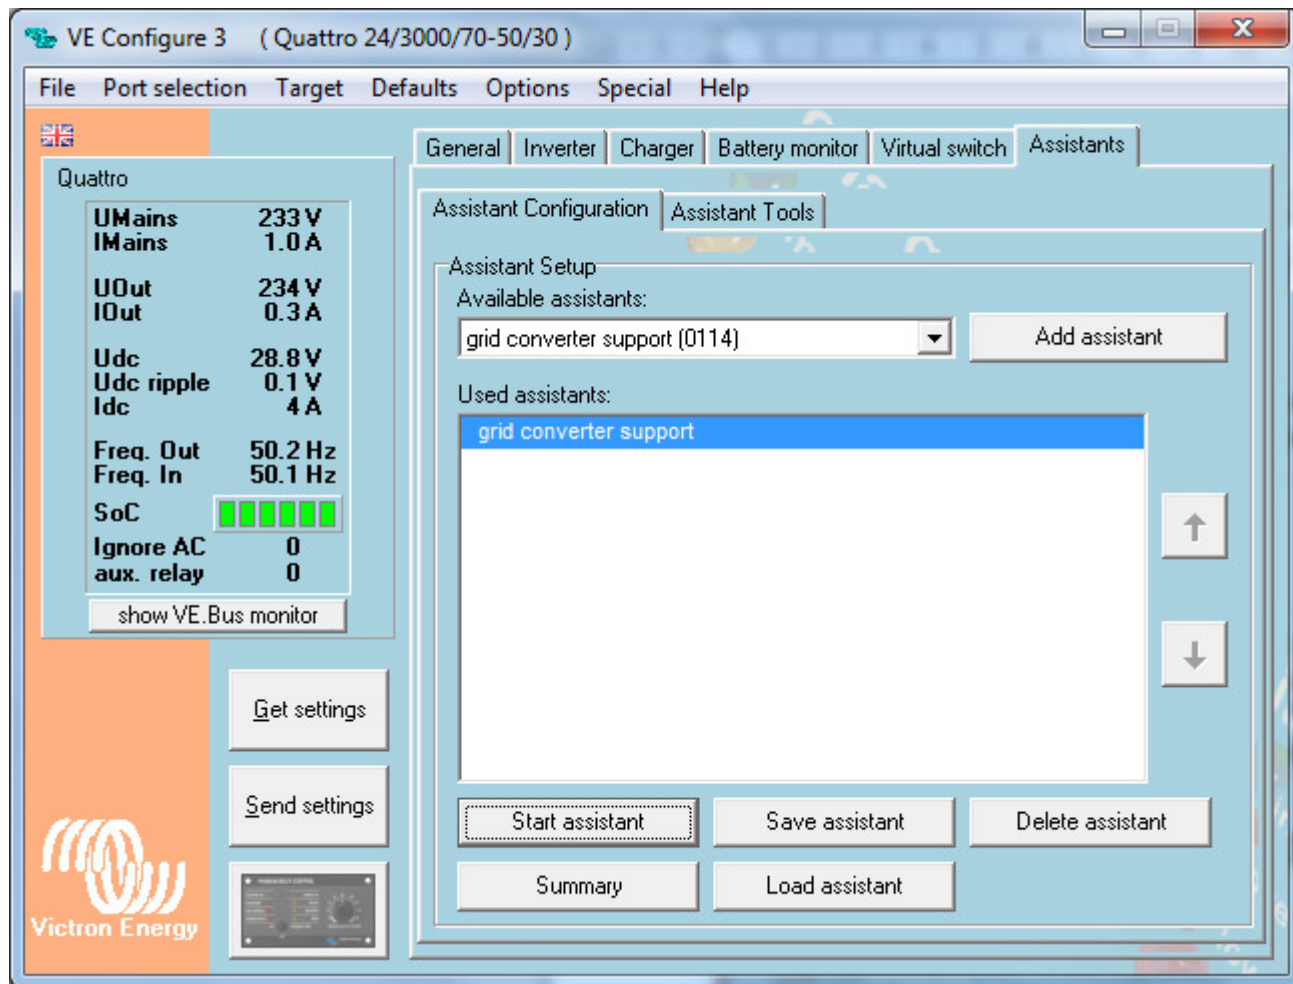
VE Configure 3 ( Quattro 24/3000/70-50/30 )

File Port selection Target Defaults Options Special Help

Quattro

| | |
|---|---|
| UMains | 233 V |
| IMains | 1.0 A |
| UOut | 234 V |
| IOut | 0.3 A |
| Udc | 28.8 V |
| Udc ripple | 0.1 V |
| Idc | 4 A |
| Freq. Out | 50.2 Hz |
| Freq. In | 50.1 Hz |
| SoC | |
| Ignore AC | 0 |
| aux. relay | 0 |

show VE.Bus monitor

Get settings

Send settings

Victron Energy

General Inverter Charger Battery monitor Virtual switch Assistants

Assistant Configuration Assistant Tools

Assistant Setup

Available assistants:

grid converter support (0114)

Add assistant

Used assistants:

grid converter support

Start assistant Save assistant Delete assistant

Summary Load assistant